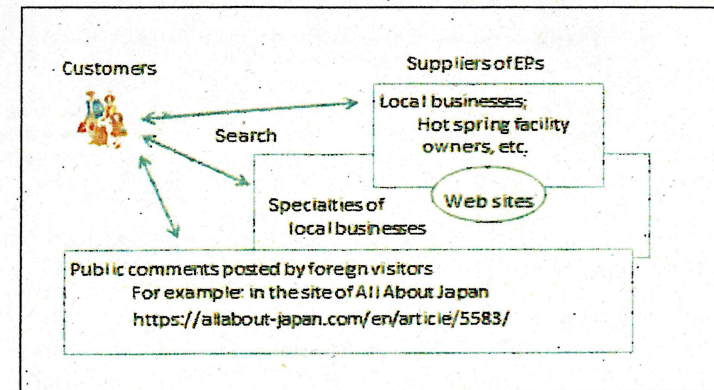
Customers

Suppliers of EPs

Local businesses; Hot spring facility owners, etc.

Search

Web sites

Specialties of local businesses

Public comments posted by foreign visitors
For example: in the site of All About Japan
https://allabout-japan.com/en/article/5583/